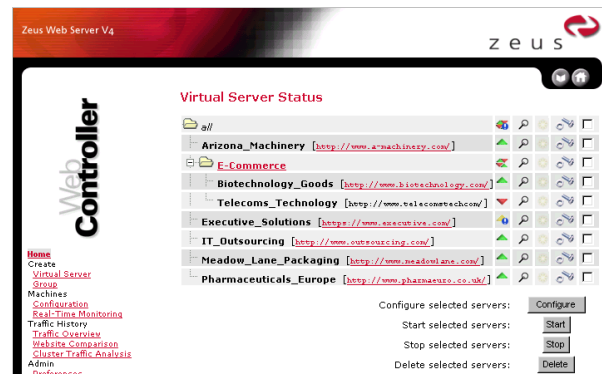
Zeus Web Server V4

zeus

Web Controller

Home
Create
Virtual Server
Group
Machines
Configuration
Real-Time Monitoring
Traffic History
Traffic Overview
Website Comparison
Cluster Traffic Analysis
Admin
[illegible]

Virtual Server Status

all
Arizona_Machinery [http://www.a-machinery.com/]
E-Commerce
Biotechnology_Goods [http://www.biotechnology.com/]
Telecoms_Technology [http://www.telecomstechcom/]
Executive_Solutions [https://www.executive.com/]
IT_Outsourcing [http://www.outsourcing.com/]
Meadow_Lane_Packaging [http://www.meadowlane.com/]
Pharmaceuticals_Europe [http://www.pharmaeuro.co.uk/]

Configure selected servers: Configure
Start selected servers: Start
Stop selected servers: Stop
Delete selected servers: Delete